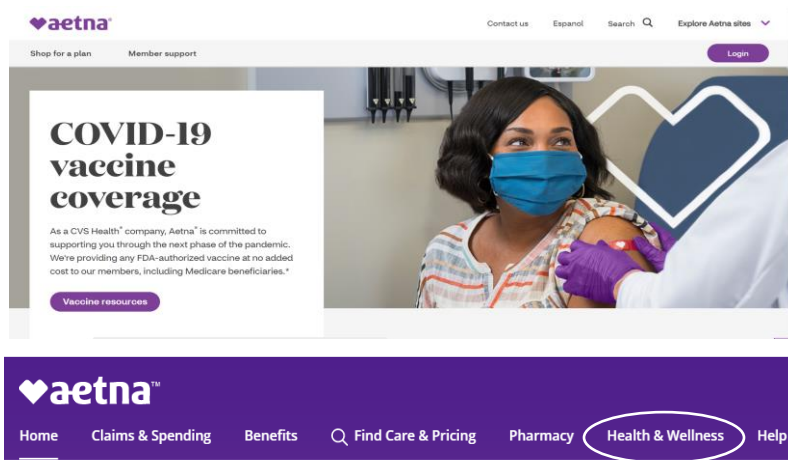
aetna

Contact us Espanol Search Explore Aetna sites

Shop for a plan Member support Login

COVID-19 vaccine coverage

As a CVS Health® company, Aetna® is committed to supporting you through the next phase of the pandemic. We're providing any FDA-authorized vaccine at no added cost to our members, including Medicare beneficiaries.*

Vaccine resources

aetna™

Home Claims & Spending Benefits Find Care & Pricing Pharmacy Health & Wellness Help